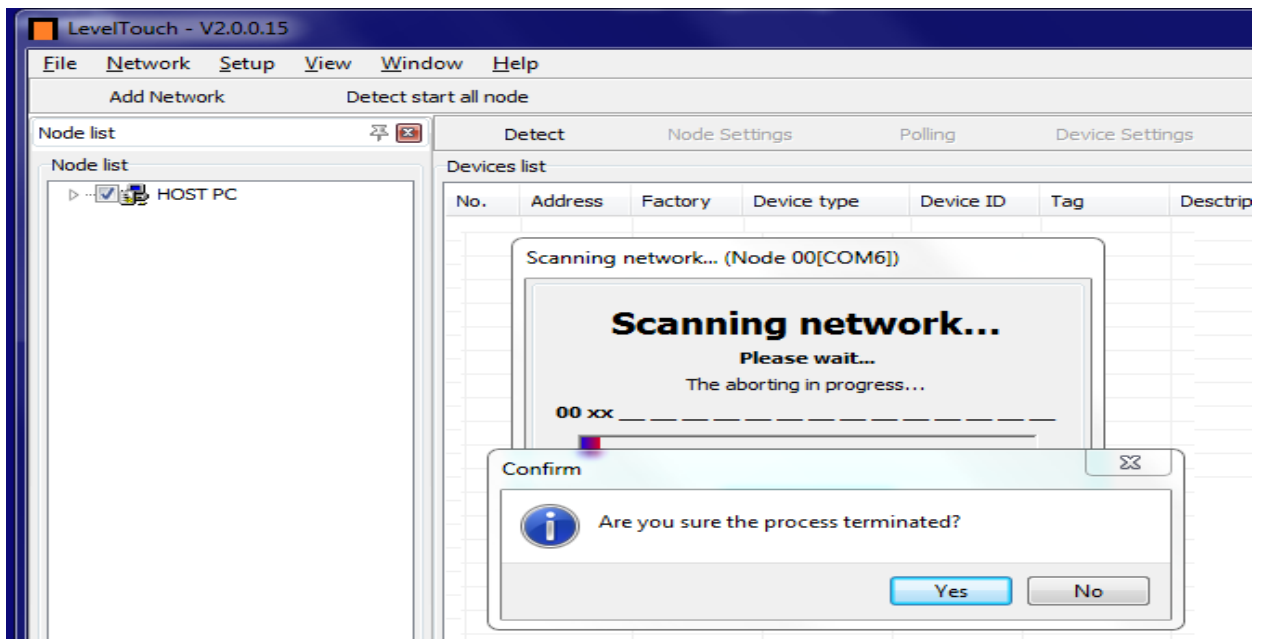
LevelTouch - V2.0.0.15

File Network Setup View Window Help

Add Network Detect start all node

Node list

Node list

HOST PC

Detect Node Settings Polling Device Settings

Devices list

| No. | Address | Factory | Device type | Device ID | Tag | Descrip |
|---|---|---|---|---|---|---|

Scanning network... (Node 00[COM6])

Scanning network...

Please wait...

The aborting in progress...

00 xx __ __ __ __ __ __ __ __ __ __ __ __ __ __ __

Confirm

Are you sure the process terminated?

Yes No